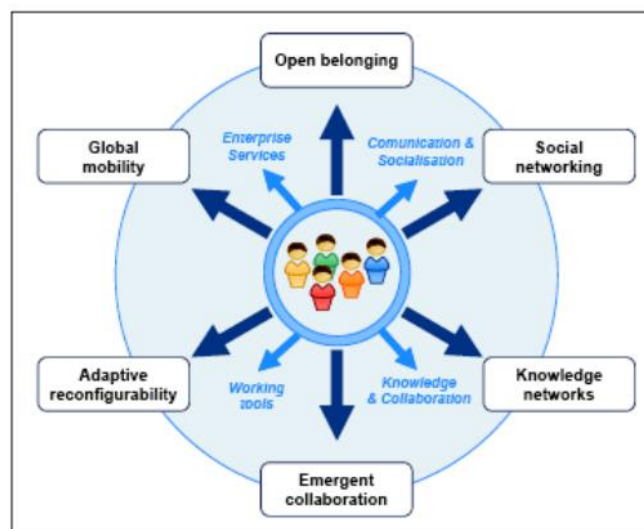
Open belonging

Global mobility

Enterprise Services

Comunication & Socialisation

Social networking

Adaptive reconfigurability

Working tools

Knowledge & Collaboration

Knowledge networks

Emergent collaboration